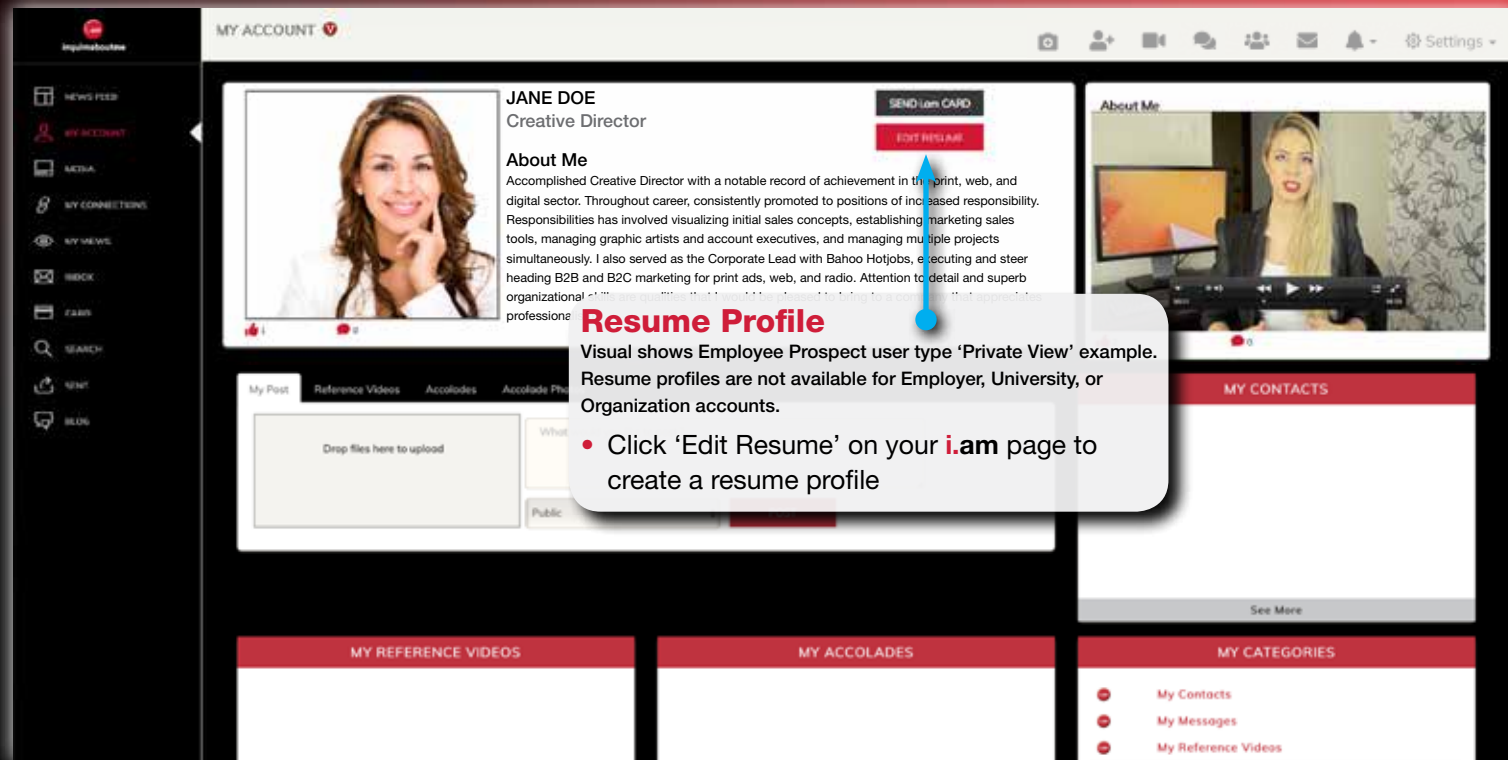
inquireaboutme

MY ACCOUNT

Settings

NEWS FEED
MY ACCOUNT
MEDIA
MY CONNECTIONS
MY VIEWS
INBOX
CARD
SEARCH
SENT
BLOG

JANE DOE
Creative Director

SEND i.am CARD
EDIT RESUME

About Me
Accomplished Creative Director with a notable record of achievement in the print, web, and digital sector. Throughout career, consistently promoted to positions of increased responsibility. Responsibilities has involved visualizing initial sales concepts, establishing marketing sales tools, managing graphic artists and account executives, and managing multiple projects simultaneously. I also served as the Corporate Lead with Bahoo Hotjobs, executing and steer heading B2B and B2C marketing for print ads, web, and radio. Attention to detail and superb organizational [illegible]
professiona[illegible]

About Me

1 0

0

Resume Profile
Visual shows Employee Prospect user type 'Private View' example. Resume profiles are not available for Employer, University, or Organization accounts.

• Click 'Edit Resume' on your i.am page to create a resume profile

My Post Reference Videos Accolades Accolade Ph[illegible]

Drop files here to upload

What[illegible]

Public

MY CONTACTS

See More

MY REFERENCE VIDEOS

MY ACCOLADES

MY CATEGORIES

My Contacts
My Messages
My Reference Videos